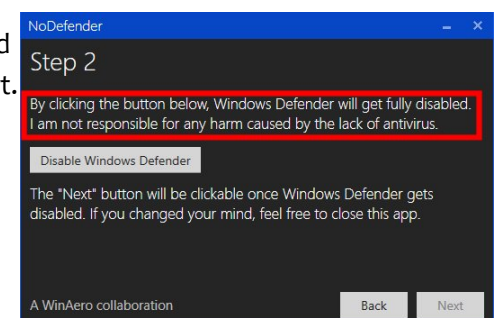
d
t.

NoDefender

Step 2

By clicking the button below, Windows Defender will get fully disabled. I am not responsible for any harm caused by the lack of antivirus.

Disable Windows Defender

The "Next" button will be clickable once Windows Defender gets disabled. If you changed your mind, feel free to close this app.

A WinAero collaboration

Back

Next